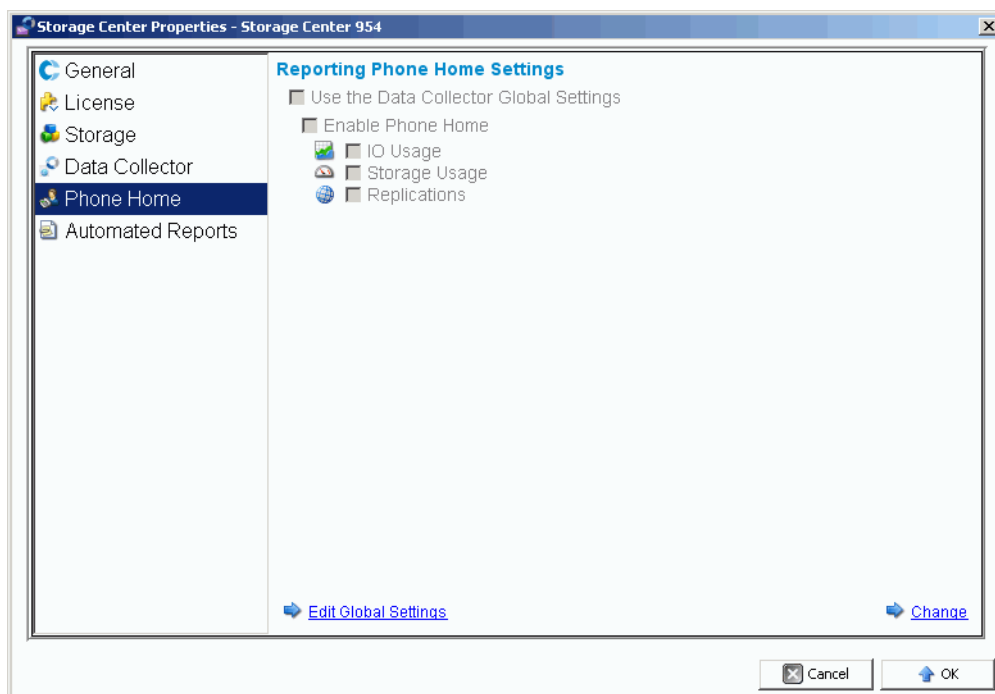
Storage Center Properties - Storage Center 954

General
License
Storage
Data Collector
Phone Home
Automated Reports

Reporting Phone Home Settings

Use the Data Collector Global Settings

Enable Phone Home

IO Usage

Storage Usage

Replications

Edit Global Settings

Change

Cancel

OK